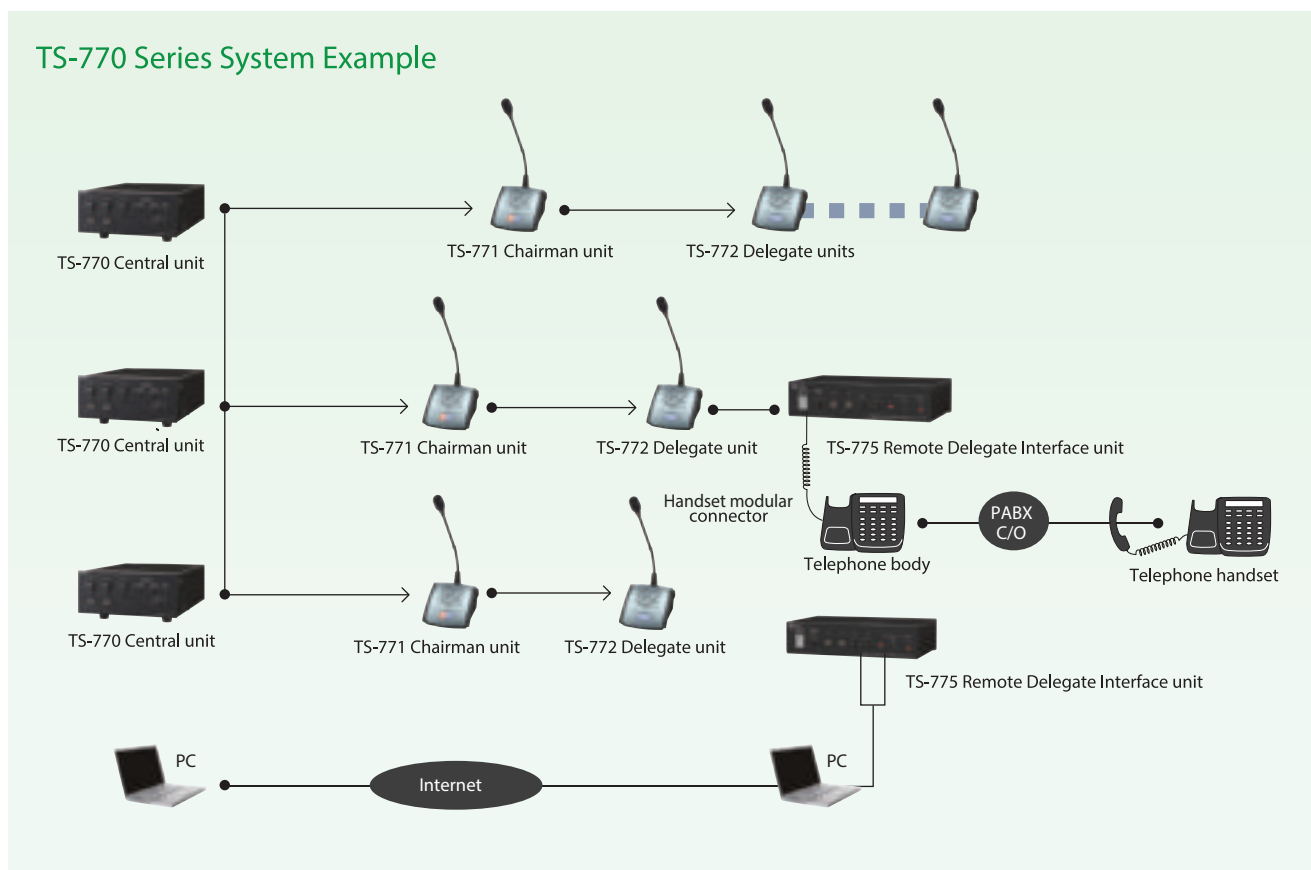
TS-770 Series System Example

TS-770 Central unit

TS-771 Chairman unit

TS-772 Delegate units

TS-770 Central unit

TS-771 Chairman unit

TS-772 Delegate unit

TS-775 Remote Delegate Interface unit

Handset modular connector

PABX C/O

Telephone body

Telephone handset

TS-770 Central unit

TS-771 Chairman unit

TS-772 Delegate unit

TS-775 Remote Delegate Interface unit

PC

Internet

PC